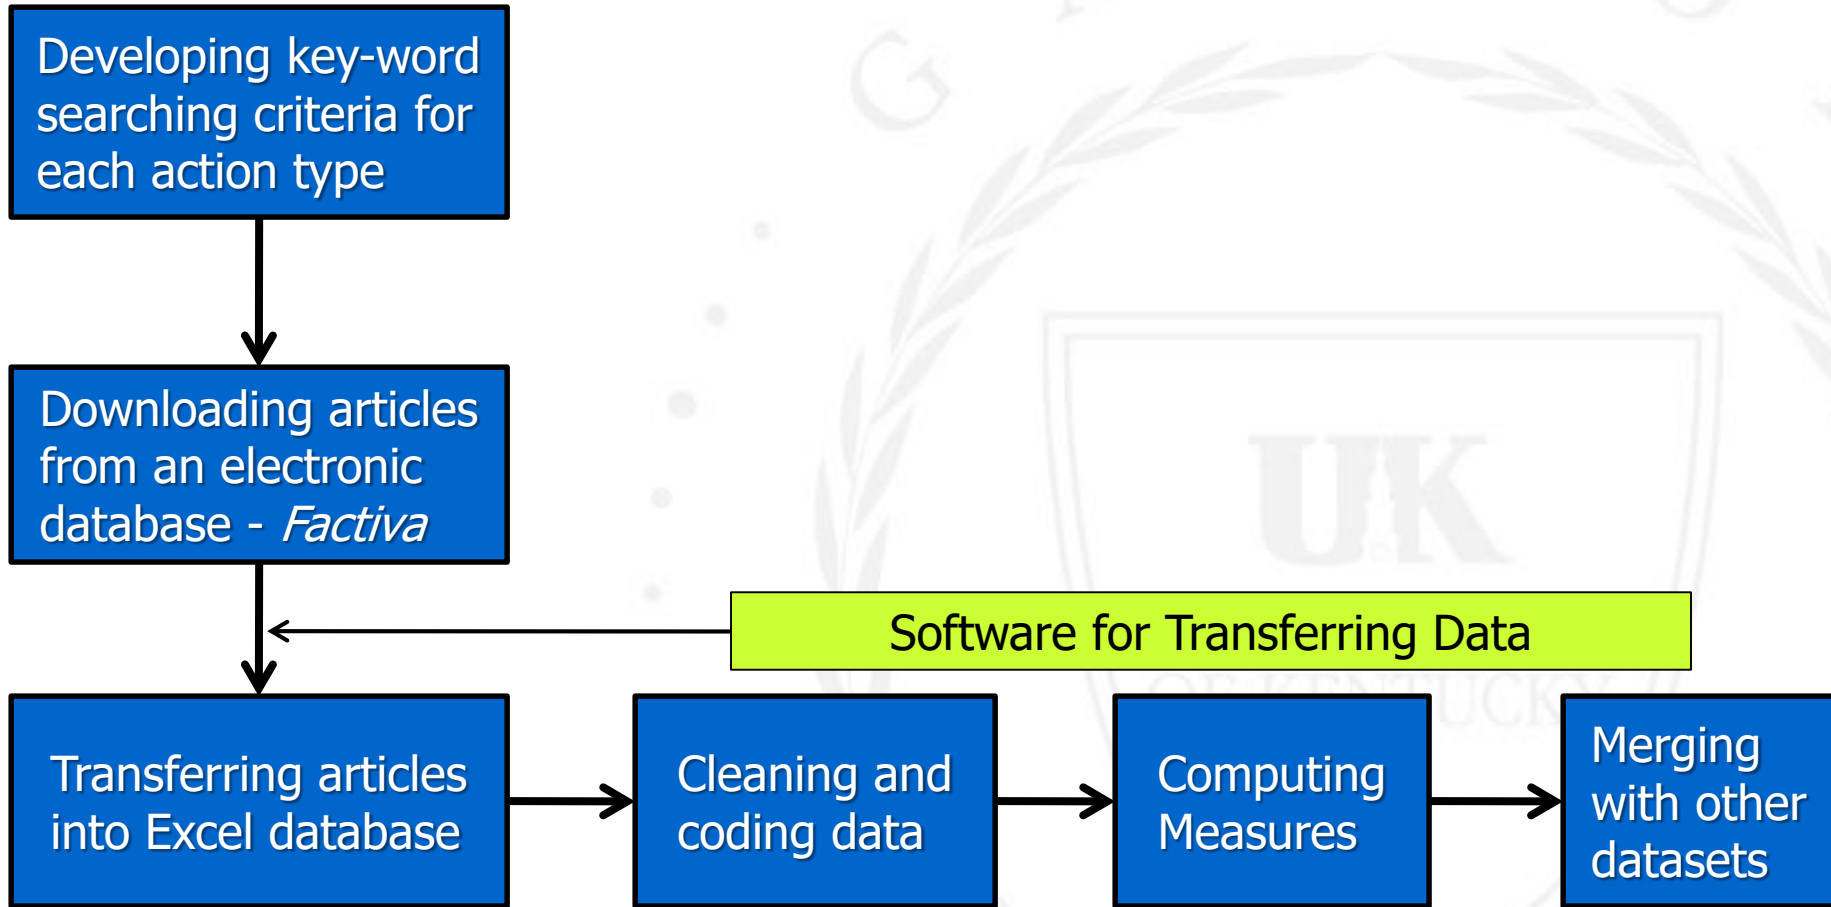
Developing key-word searching criteria for each action type

Downloading articles from an electronic database - *Factiva*

Software for Transferring Data

Transferring articles into Excel database

Cleaning and coding data

Computing Measures

Merging with other datasets